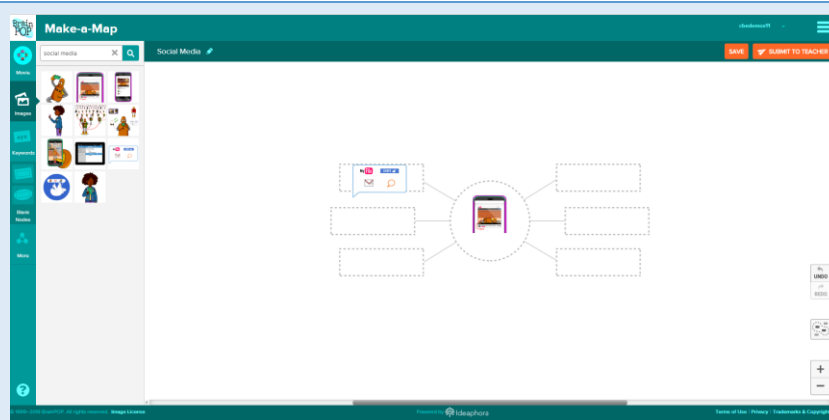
Brain POP

Make-a-Map

cbodenso11

social media

Social Media

SAVE

SUBMIT TO TEACHER

Menu

Images

Keywords

Blank Nodes

More

UNDO

REDO

+

−

© 1999–2018 BrainPOP. All rights reserved. Image License

Powered by Ideaphora

Terms of Use | Privacy | Trademarks & Copyright